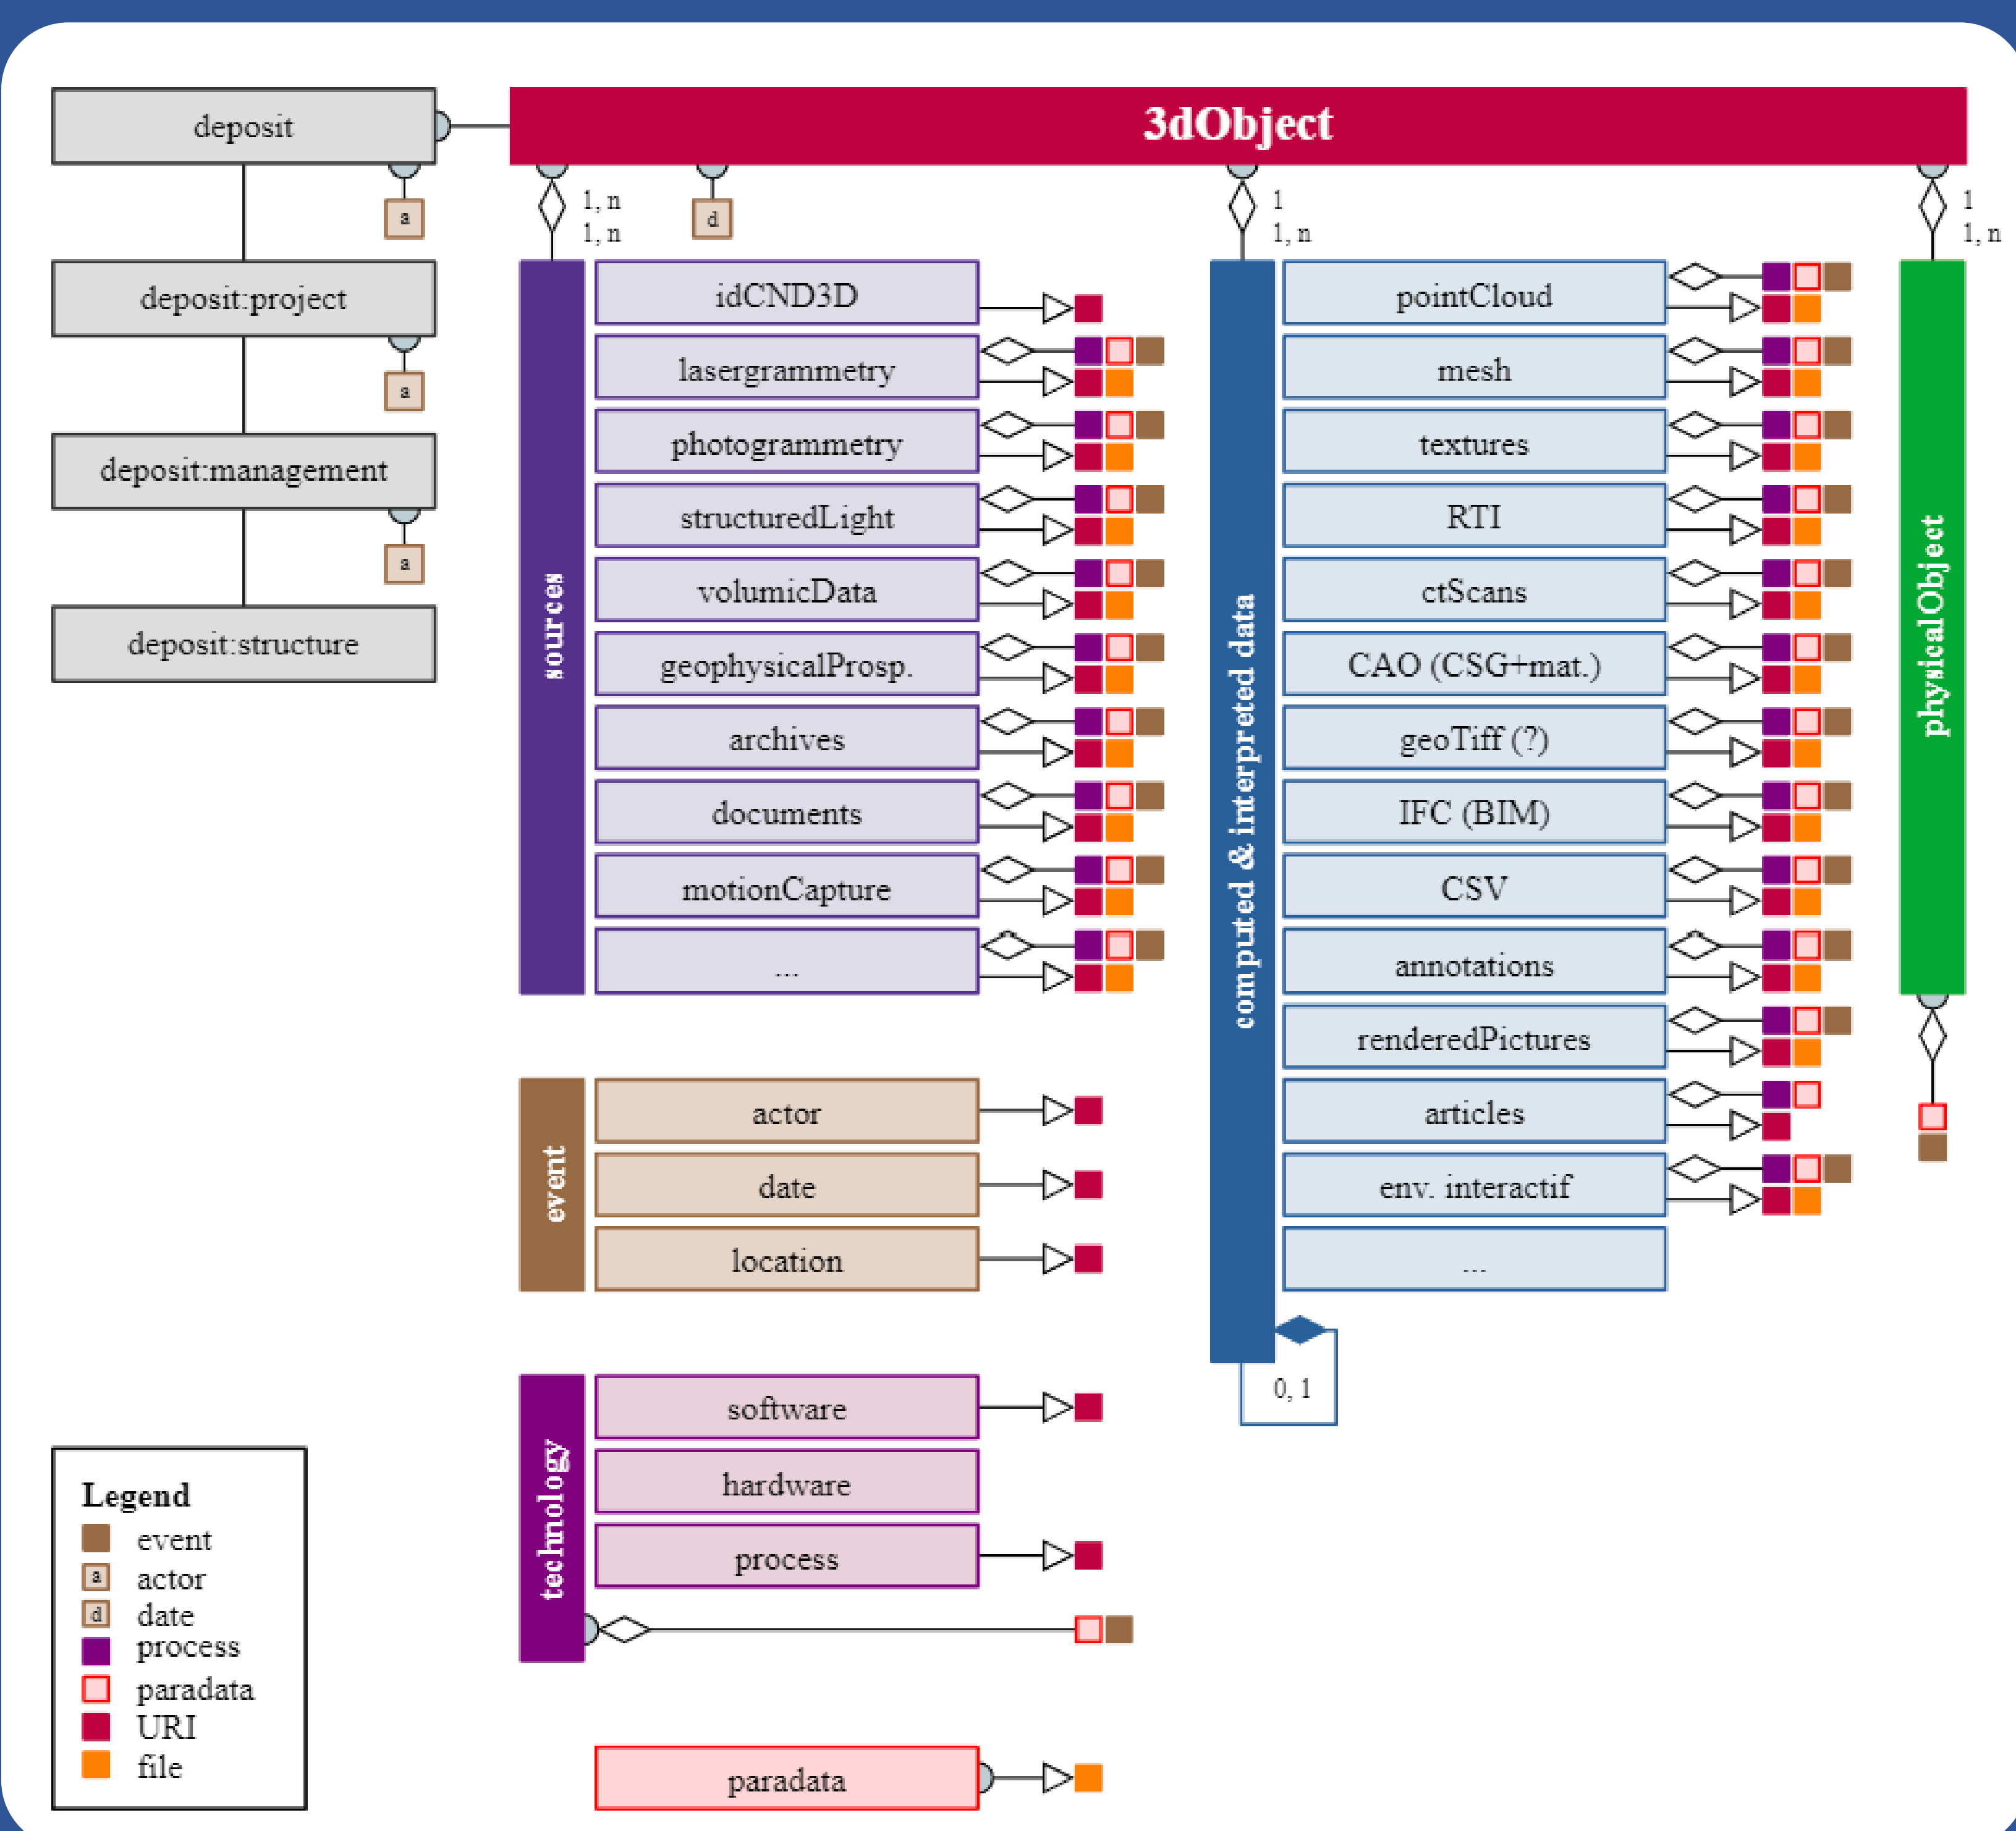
deposit
a
deposit:project
a
deposit:management
a
deposit:structure

3dObject

1, n
1, n
d
1
1, n
1
1, n

sources
idCND3D
lasergrammetry
photogrammetry
structuredLight
volumicData
geophysicalProsp.
archives
documents
motionCapture
...

computed & interpreted data
pointCloud
mesh
textures
RTI
ctScans
CAO (CSG+mat.)
geoTiff (?)
IFC (BIM)
CSV
annotations
renderedPictures
articles
env. interactif
...
0, 1

physicalObject

event
actor
date
location

technology
software
hardware
process

paradata

Legend
event
a actor
d date
process
paradata
URI
file